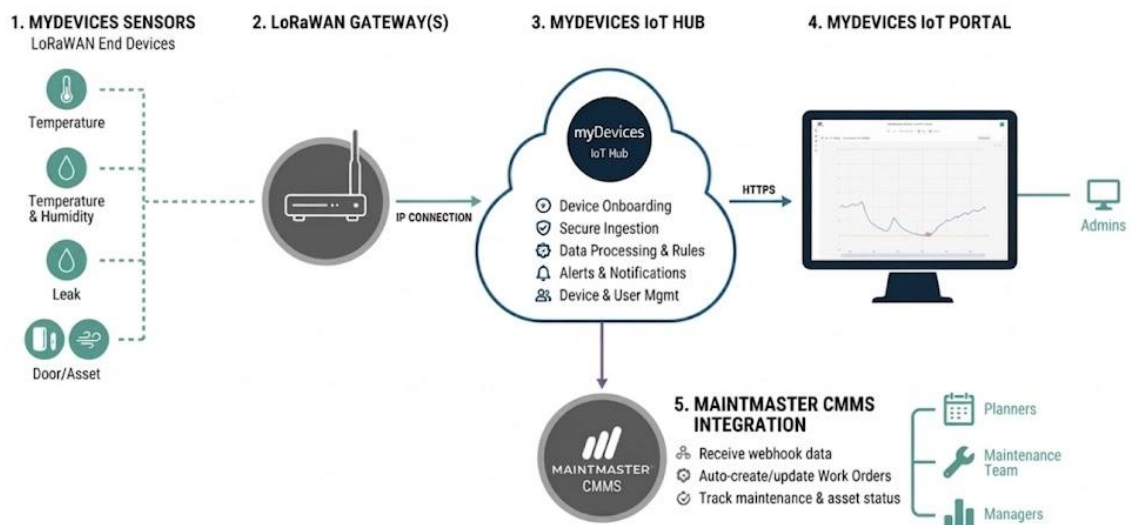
1. MYDEVICES SENSORS
LoRaWAN End Devices

Temperature

Temperature & Humidity

Leak

Door/Asset

2. LoRaWAN GATEWAY(S)

IP CONNECTION

3. MYDEVICES IoT HUB

myDevices
IoT Hub

Device Onboarding
Secure Ingestion
Data Processing & Rules
Alerts & Notifications
Device & User Mgmt

HTTPS

4. MYDEVICES IoT PORTAL

Admins

MAINTMASTER
CMMS

5. MAINTMASTER CMMS INTEGRATION

Receive webhook data
Auto-create/update Work Orders
Track maintenance & asset status

Planners

Maintenance Team

Managers